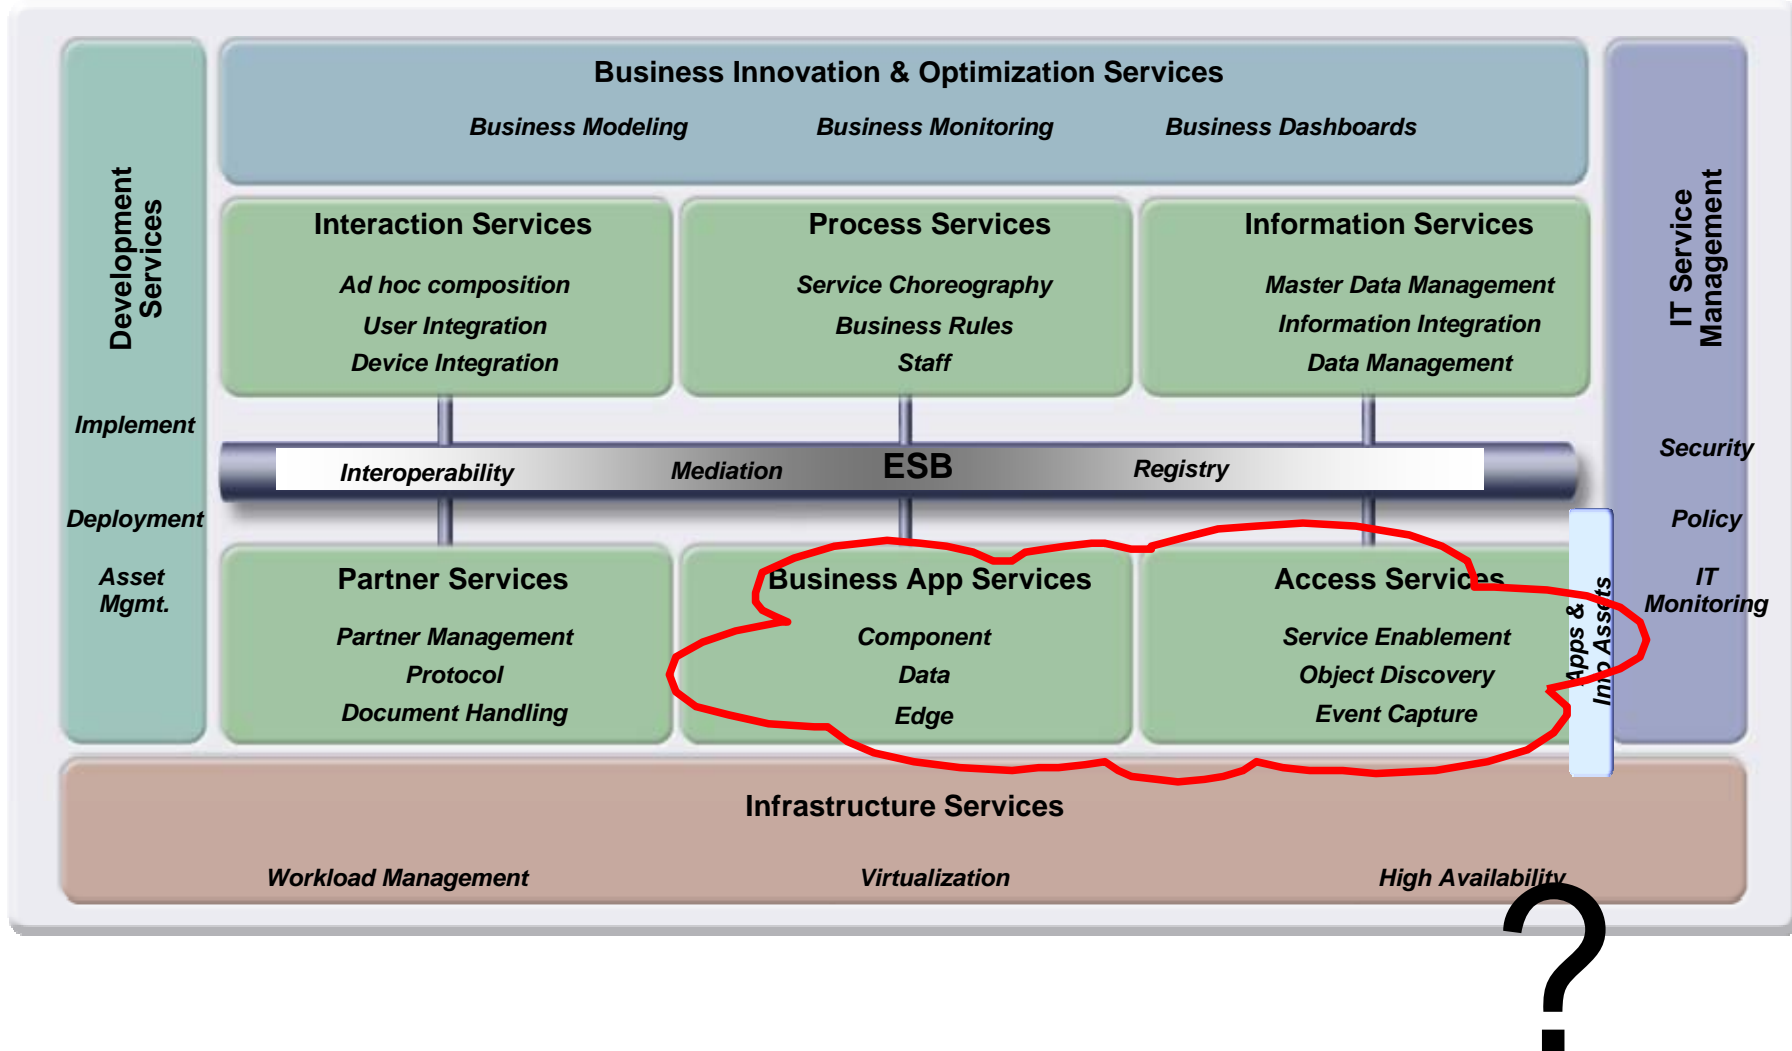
Development Services

Implement

Deployment

Asset Mgmt.

Business Innovation & Optimization Services

Business Modeling

Business Monitoring

Business Dashboards

Interaction Services

Ad hoc composition

User Integration

Device Integration

Process Services

Service Choreography

Business Rules

Staff

Information Services

Master Data Management

Information Integration

Data Management

IT Service Management

Security

Policy

IT Monitoring

Interoperability

Mediation

ESB

Registry

Partner Services

Partner Management

Protocol

Document Handling

Business App Services

Component

Data

Edge

Access Services

Service Enablement

Object Discovery

Event Capture

Apps & Info Assets

Infrastructure Services

Workload Management

Virtualization

High Availability

?